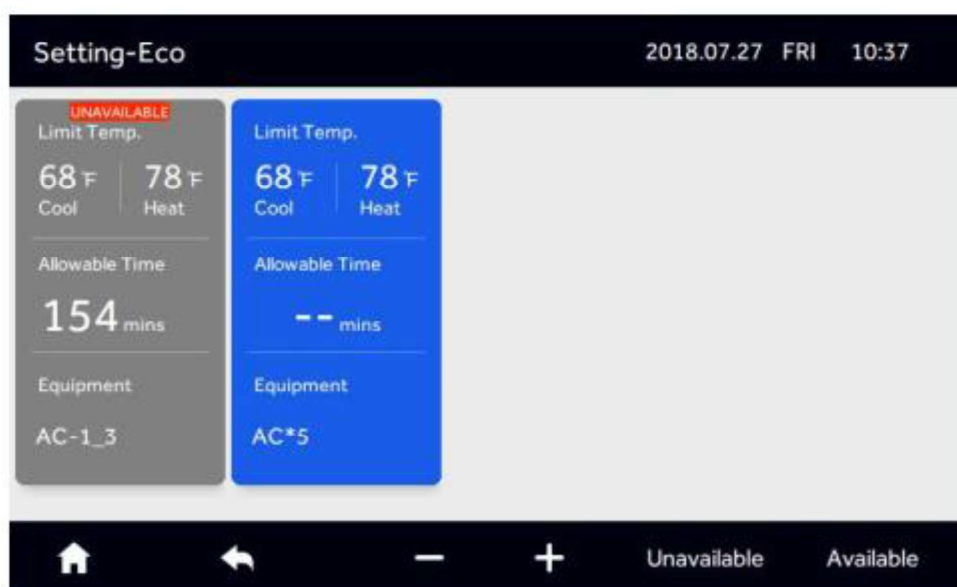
Setting-Eco

2018.07.27 FRI 10:37

UNAVAILABLE
Limit Temp.
68 ℉
Cool
78 ℉
Heat

Allowable Time
154 mins

Equipment
AC-1_3

Limit Temp.
68 ℉
Cool
78 ℉
Heat

Allowable Time
-- mins

Equipment
AC*5

− + Unavailable Available